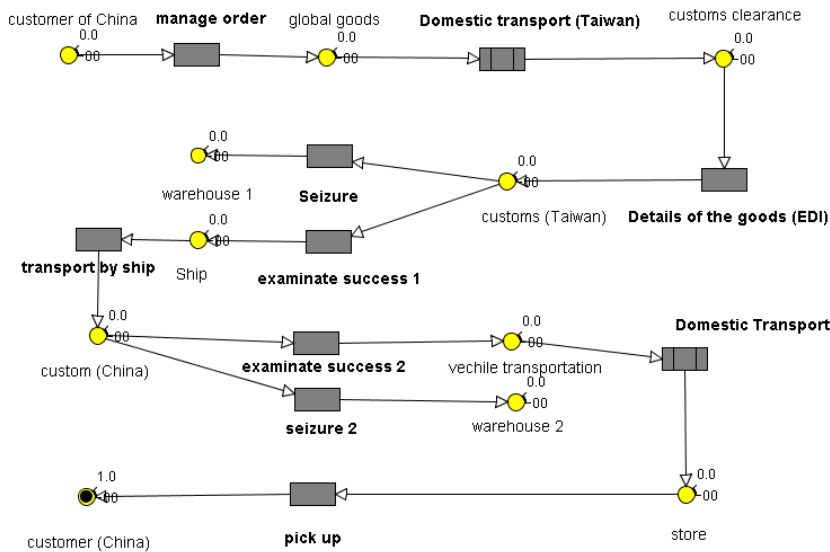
customer of China
0.0
00
manage order
global goods
0.0
00
Domestic transport (Taiwan)
customs clearance
0.0
00

0.0
00
warehouse 1
Seizure
0.0
00
customs (Taiwan)
Details of the goods (EDI)

0.0
00
transport by ship
Ship
examinate success 1

0.0
00
custom (China)
examinate success 2
0.0
00
vechile transportation
Domestic Transport
seizure 2
0.0
00
warehouse 2

1.0
00
customer (China)
pick up
0.0
00
store